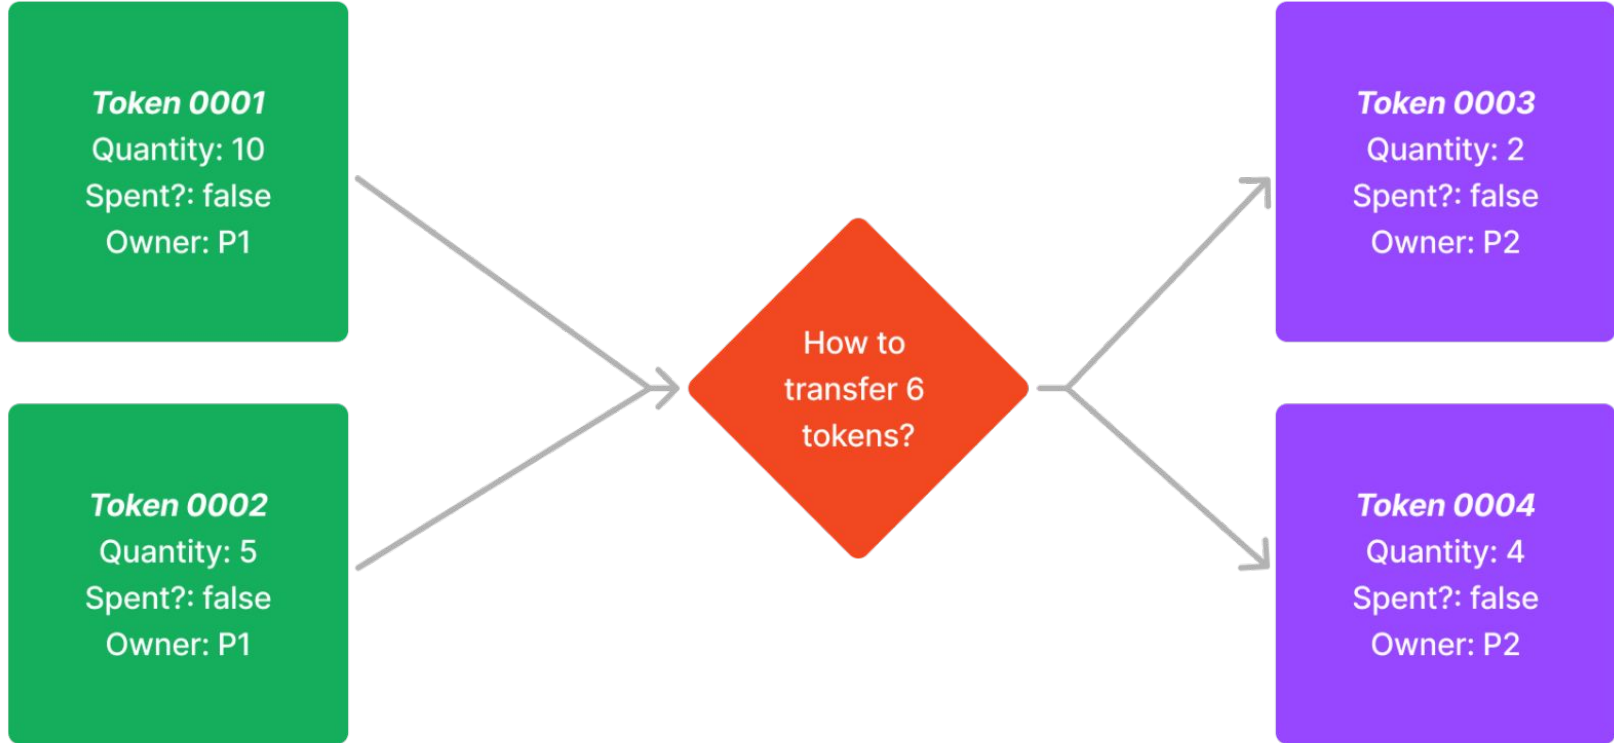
Token 0001
Quantity: 10
Spent?: false
Owner: P1

Token 0002
Quantity: 5
Spent?: false
Owner: P1

How to transfer 6 tokens?

Token 0003
Quantity: 2
Spent?: false
Owner: P2

Token 0004
Quantity: 4
Spent?: false
Owner: P2